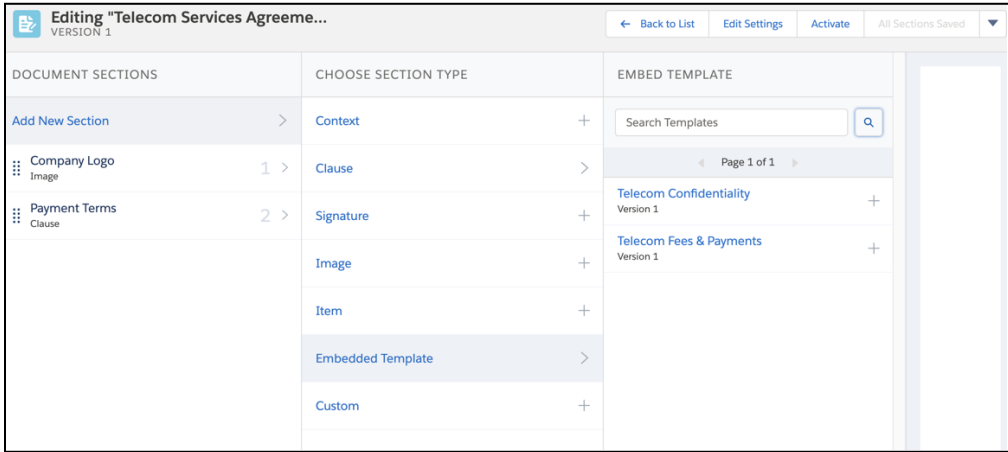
Editing "Telecom Services Agreeme...
VERSION 1

← Back to List
Edit Settings
Activate
All Sections Saved

DOCUMENT SECTIONS

Add New Section

Company Logo
Image
1

Payment Terms
Clause
2

CHOOSE SECTION TYPE

Context

Clause

Signature

Image

Item

Embedded Template

Custom

EMBED TEMPLATE

Search Templates

Page 1 of 1

Telecom Confidentiality
Version 1

Telecom Fees & Payments
Version 1